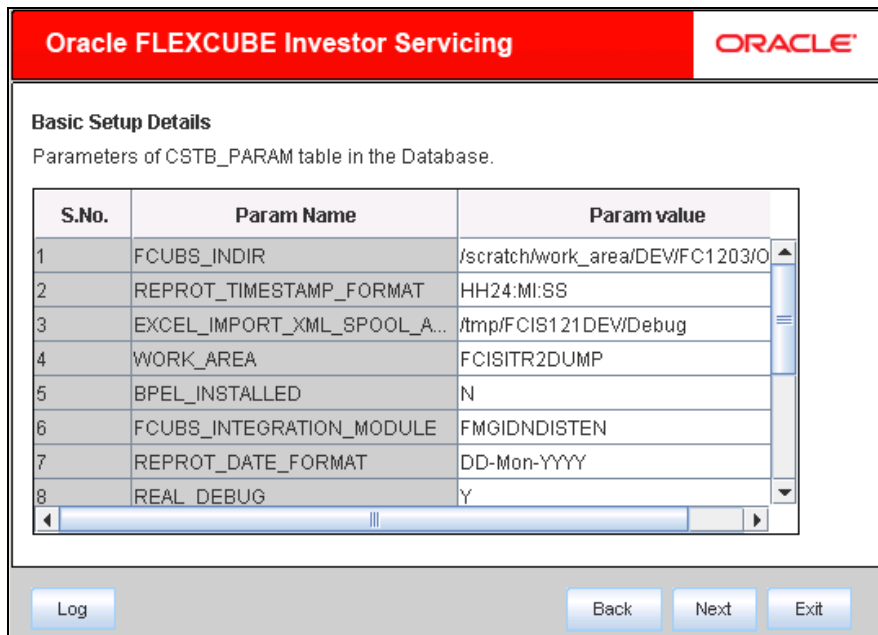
Oracle FLEXCUBE Investor Servicing

ORACLE

Basic Setup Details

Parameters of CSTB_PARAM table in the Database.

| S.No. | Param Name | Param value |
|---|---|---|
| 1 | FCUBS_INDIR | /scratch/work_area/DEV/FC1203/O |
| 2 | REPROT_TIMESTAMP_FORMAT | HH24:MI:SS |
| 3 | EXCEL_IMPORT_XML_SPOOL_A... | /tmp/FCIS121DEV/Debug |
| 4 | WORK_AREA | FCISITR2DUMP |
| 5 | BPEL_INSTALLED | N |
| 6 | FCUBS_INTEGRATION_MODULE | FMGIDNDISTEN |
| 7 | REPROT_DATE_FORMAT | DD-Mon-YYYY |
| 8 | REAL_DEBUG | Y |

Log

Back

Next

Exit